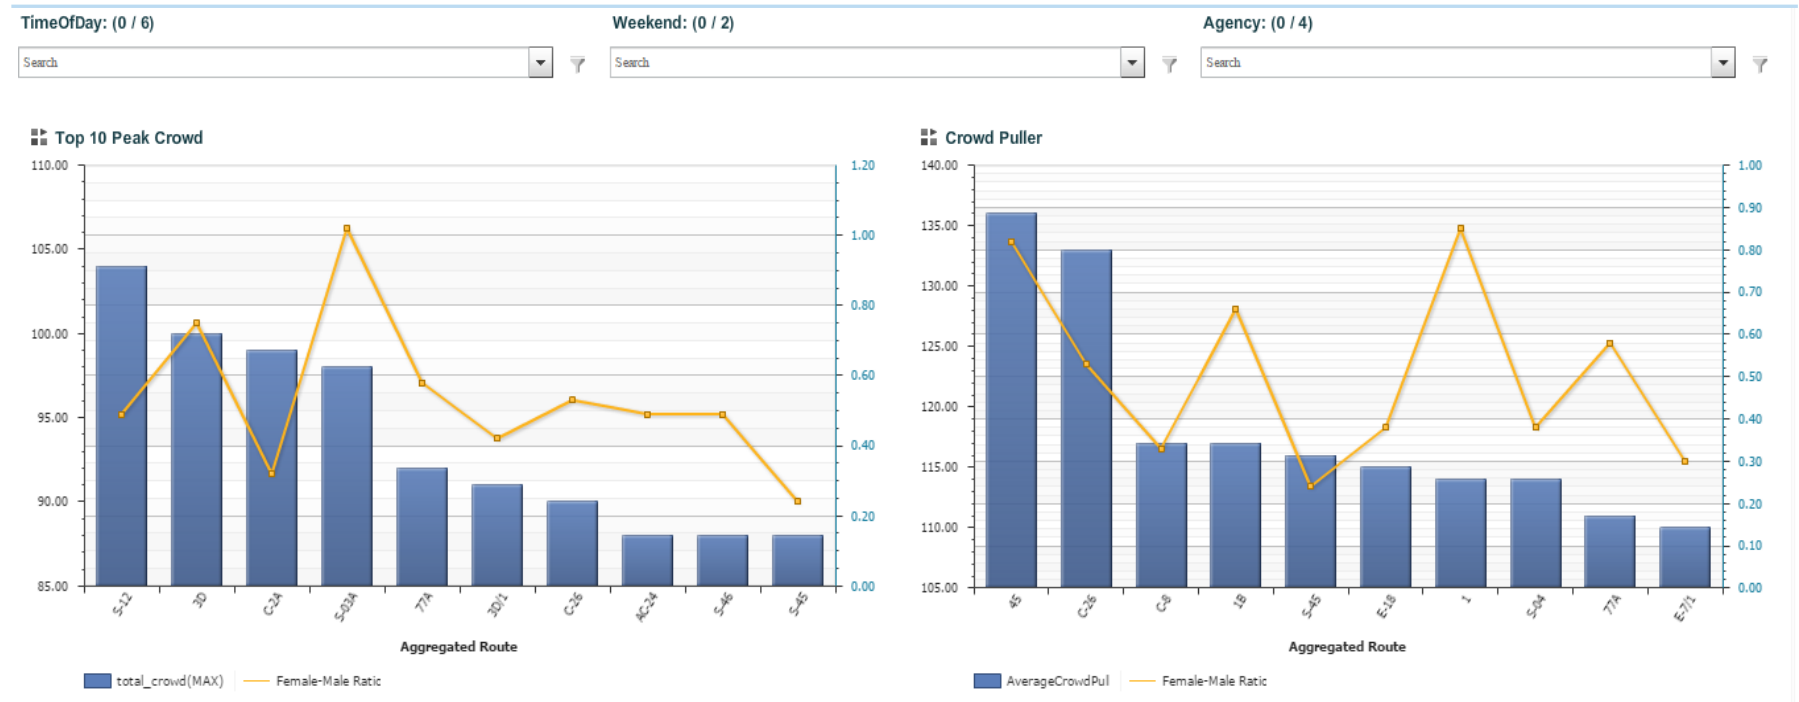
TimeOfDay: (0 / 6)
Search

Weekend: (0 / 2)
Search

Agency: (0 / 4)
Search

Top 10 Peak Crowd

110.00
105.00
100.00
95.00
90.00
85.00

1.20
1.00
0.80
0.60
0.40
0.20
0.00

S-12
3D
C-3A
S-03A
77A
3D/1
C-26
AC-24
S-46
S-45

Aggregated Route

total_crowd(MAX)
Female-Male Ratic

Crowd Puller

140.00
135.00
130.00
125.00
120.00
115.00
110.00
105.00

1.00
0.90
0.80
0.70
0.60
0.50
0.40
0.30
0.20
0.10
0.00

45
C-26
C-8
1B
S-45
E-18
1
S-04
77A
E-7/1

Aggregated Route

AverageCrowdPul
Female-Male Ratic